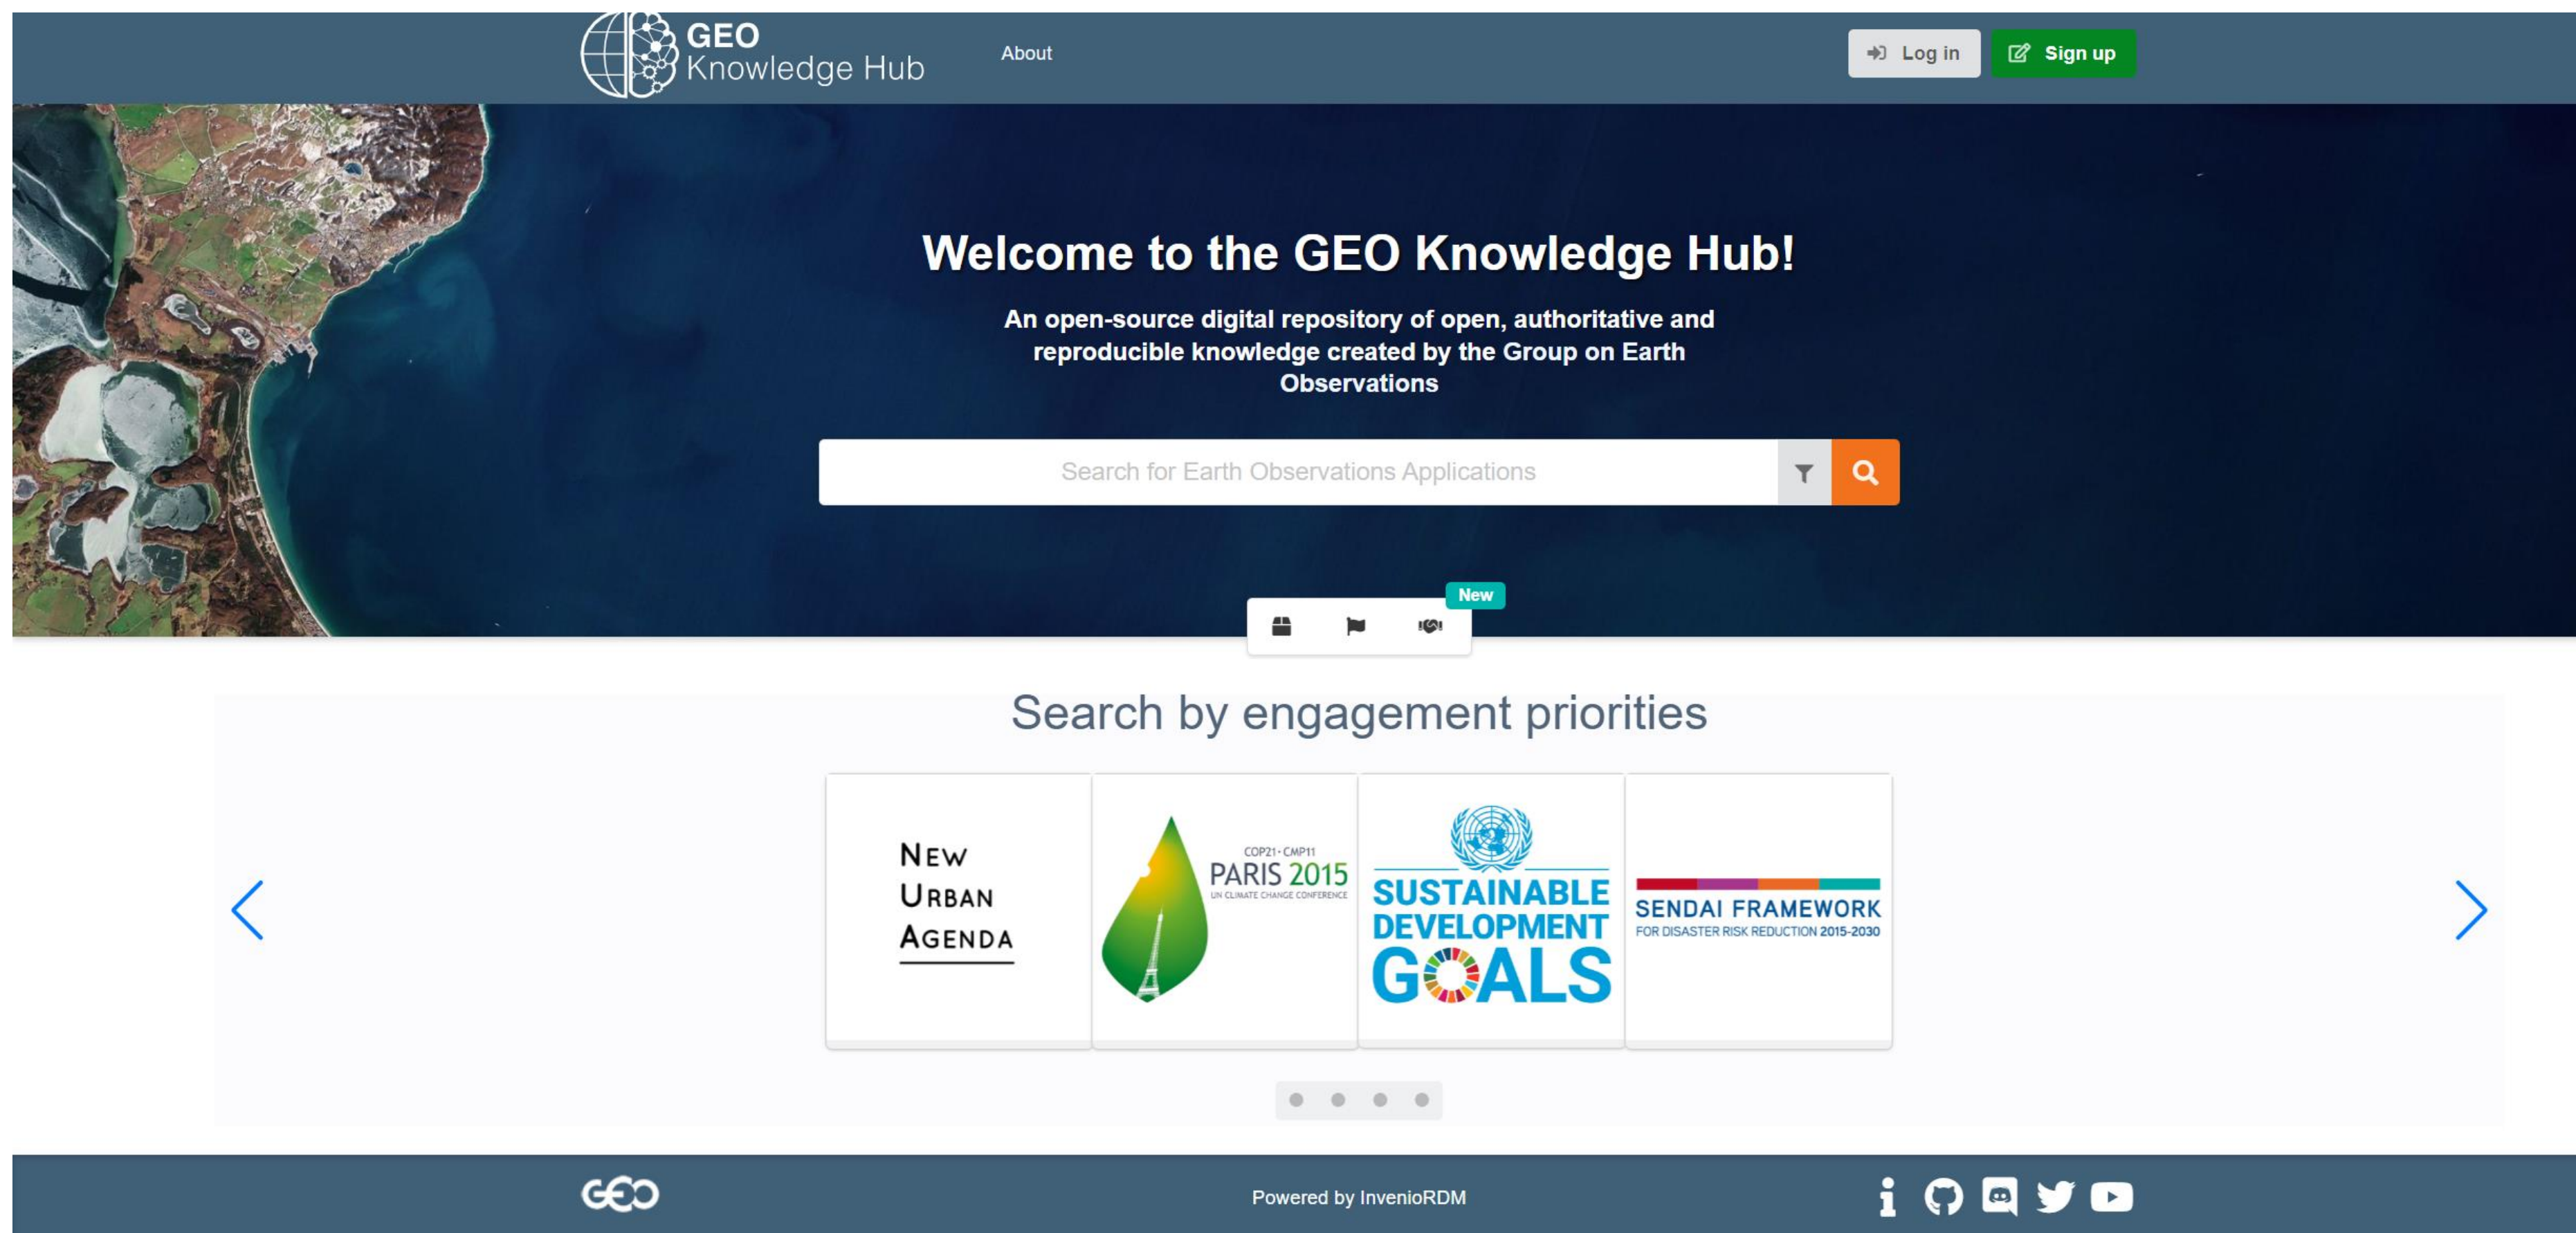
GEO Knowledge Hub

About

Log in

Sign up

Welcome to the GEO Knowledge Hub!

An open-source digital repository of open, authoritative and reproducible knowledge created by the Group on Earth Observations

Search for Earth Observations Applications

New

Search by engagement priorities

NEW URBAN AGENDA

COP21·CMP11 PARIS 2015 UN CLIMATE CHANGE CONFERENCE

SUSTAINABLE DEVELOPMENT GOALS

SENDAI FRAMEWORK FOR DISASTER RISK REDUCTION 2015-2030

GEO

Powered by InvenioRDM